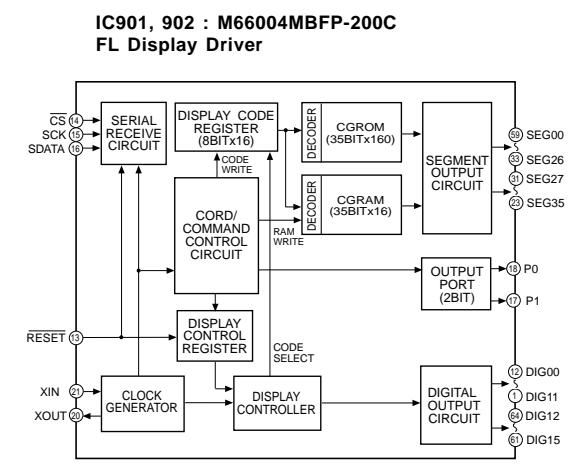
IC901, 902 : M66004MBFP-200C
FL Display Driver

$\overline{CS}$ 14
SCK 15
SDATA 16
SERIAL RECEIVE CIRCUIT
DISPLAY CODE REGISTER (8BITx16)
CODE WRITE
DECODER
CGROM (35BITx160)
DECODER
CGRAM (35BITx16)
SEGMENT OUTPUT CIRCUIT
59 SEG00
33 SEG26
31 SEG27
23 SEG35
CORD/ COMMAND CONTROL CIRCUIT
RAM WRITE
OUTPUT PORT (2BIT)
18 P0
17 P1
$\overline{RESET}$ 13
DISPLAY CONTROL REGISTER
CODE SELECT
XIN 21
XOUT 20
CLOCK GENERATOR
DISPLAY CONTROLLER
DIGITAL OUTPUT CIRCUIT
12 DIG00
1 DIG11
64 DIG12
61 DIG15